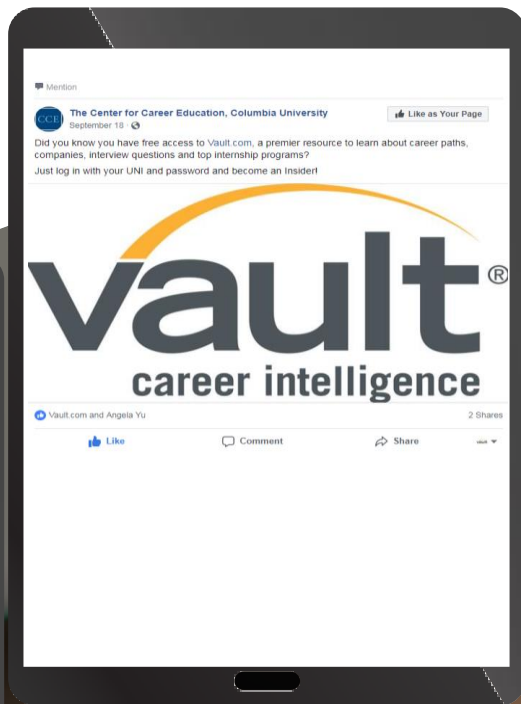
Mention

CCE The Center for Career Education, Columbia University
September 18 ·

Like as Your Page

Did you know you have free access to Vault.com, a premier resource to learn about career paths, companies, interview questions and top internship programs?

Just log in with your UNI and password and become an Insider!

vault®
career intelligence

Vault.com and Angela Yu

2 Shares

Like

Comment

Share